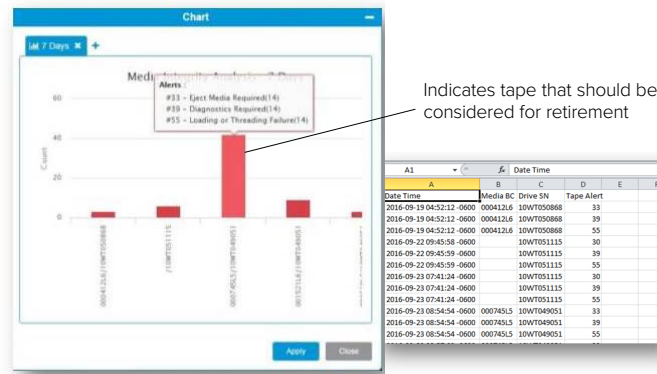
Chart

7 Days ✖ +

Medi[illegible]

Alerts :
#33 – Eject Media Required(14)
#39 – Diagnostics Required(14)
#55 – Loading or Threading Failure(14)

60
40
20
0

Count

000412L6/10WT050868
/10WT051115
000745L5/10WT049051
001521L4/10WT049051
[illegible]

Apply Close

Indicates tape that should be considered for retirement

A1 $f_x$ Date Time

| | A | B | C | D | E | F |
|---|---|---|---|---|---|---|
| 1 | Date Time | Media BC | Drive SN | Tape Alert | | |
| 2 | 2016-09-19 04:52:12 -0600 | 000412L6 | 10WT050868 | 33 | | |
| 3 | 2016-09-19 04:52:12 -0600 | 000412L6 | 10WT050868 | 39 | | |
| 4 | 2016-09-19 04:52:12 -0600 | 000412L6 | 10WT050868 | 55 | | |
| 5 | 2016-09-22 09:45:58 -0600 | | 10WT051115 | 30 | | |
| 6 | 2016-09-22 09:45:59 -0600 | | 10WT051115 | 39 | | |
| 7 | 2016-09-22 09:45:59 -0600 | | 10WT051115 | 55 | | |
| 8 | 2016-09-23 07:41:24 -0600 | | 10WT051115 | 30 | | |
| 9 | 2016-09-23 07:41:24 -0600 | | 10WT051115 | 39 | | |
| 10 | 2016-09-23 07:41:24 -0600 | | 10WT051115 | 55 | | |
| 11 | 2016-09-23 08:54:54 -0600 | 000745L5 | 10WT049051 | 33 | | |
| 12 | 2016-09-23 08:54:54 -0600 | 000745L5 | 10WT049051 | 39 | | |
| 13 | 2016-09-23 08:54:54 -0600 | 000745L5 | 10WT049051 | 55 | | |